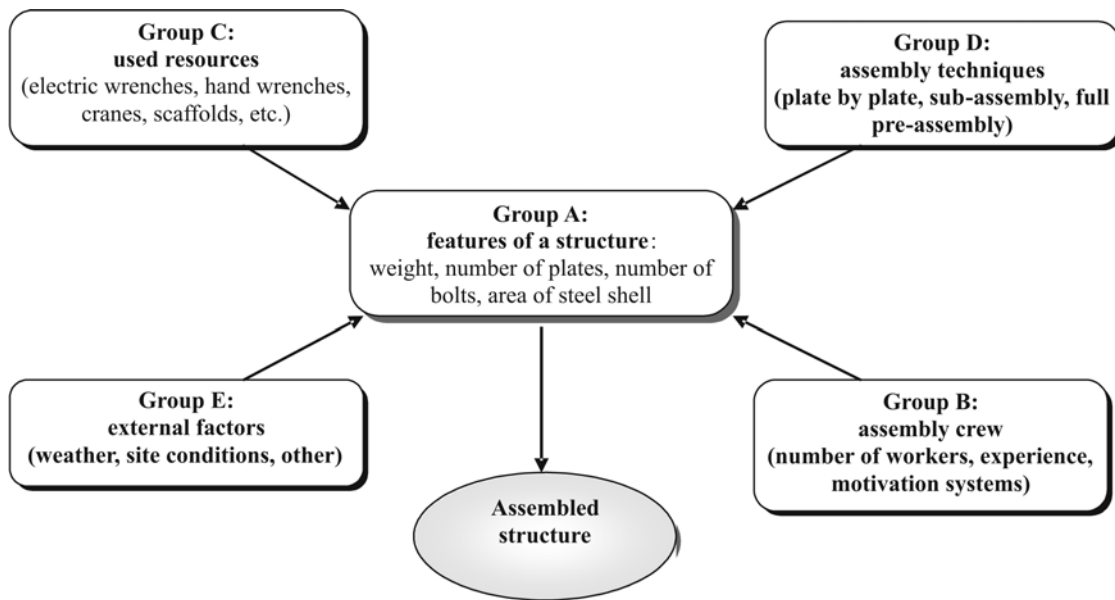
Group C:
used resources
(electric wrenches, hand wrenches, cranes, scaffolds, etc.)

Group D:
assembly techniques
(plate by plate, sub-assembly, full pre-assembly)

Group A:
features of a structure:
weight, number of plates, number of bolts, area of steel shell

Group E:
external factors
(weather, site conditions, other)

Group B:
assembly crew
(number of workers, experience, motivation systems)

Assembled structure